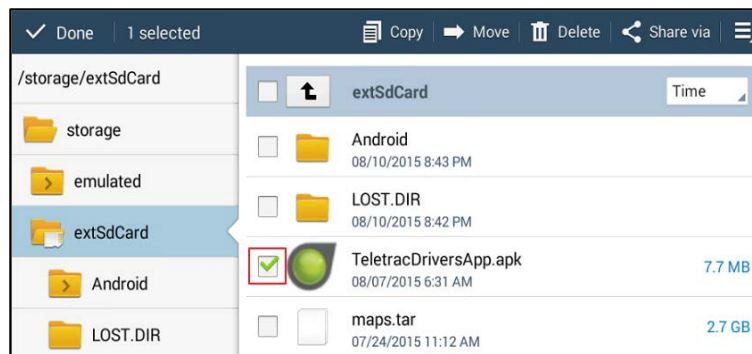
Done | 1 selected | Copy | Move | Delete | Share via

/storage/extSdCard

storage

emulated

extSdCard

Android

LOST.DIR

extSdCard

Time

Android
08/10/2015 8:43 PM

LOST.DIR
08/10/2015 8:42 PM

TeletracDriversApp.apk
08/07/2015 6:31 AM
7.7 MB

maps.tar
07/24/2015 11:12 AM
2.7 GB